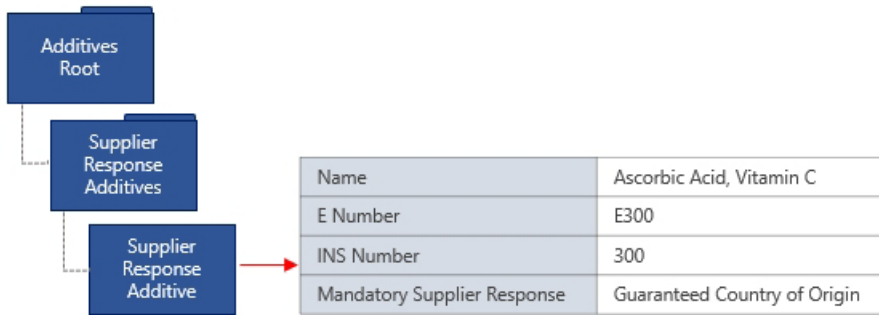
Additives Root

Supplier Response Additives

Supplier Response Additive

| Name | Ascorbic Acid, Vitamin C |
|---|---|
| E Number | E300 |
| INS Number | 300 |
| Mandatory Supplier Response | Guaranteed Country of Origin |